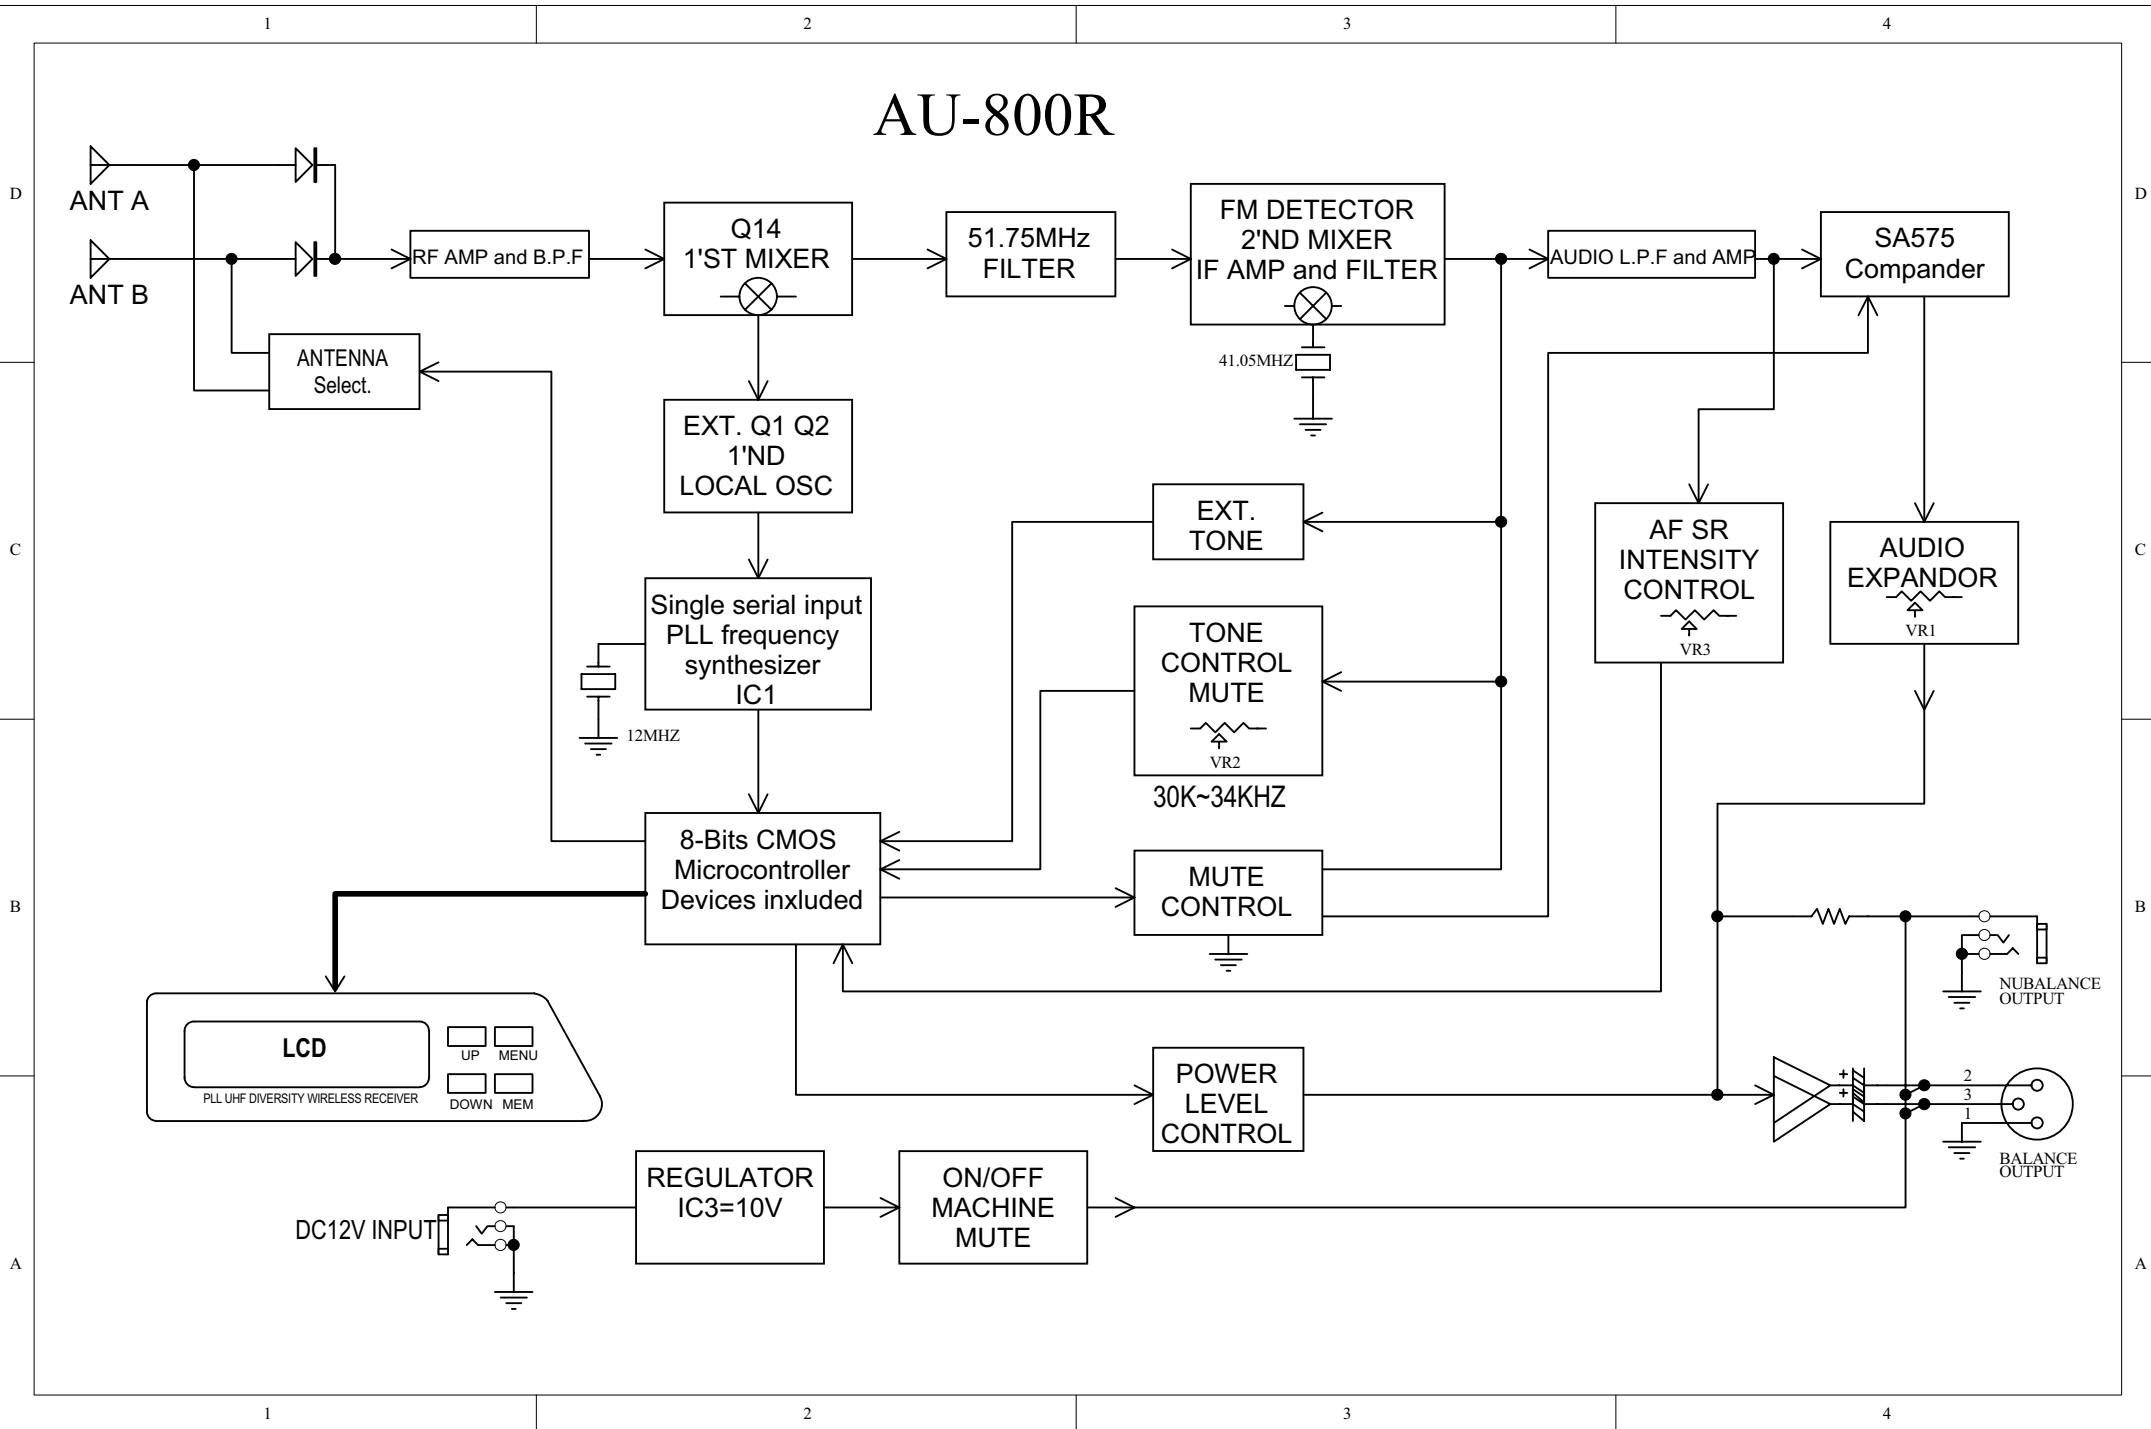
1 2 3 4

D C B A

AU-800R

ANT A

ANT B

RF AMP and B.P.F

Q14
1'ST MIXER

51.75MHz
FILTER

FM DETECTOR
2'ND MIXER
IF AMP and FILTER

41.05MHZ

AUDIO L.P.F and AMP

SA575
Compander

ANTENNA
Select.

EXT. Q1 Q2
1'ND
LOCAL OSC

EXT.
TONE

AF SR
INTENSITY
CONTROL
VR3

AUDIO
EXPANDOR
VR1

Single serial input
PLL frequency
synthesizer
IC1

12MHZ

TONE
CONTROL
MUTE
VR2

30K~34KHZ

8-Bits CMOS
Microcontroller
Devices inxluded

MUTE
CONTROL

NUBALANCE
OUTPUT

LCD

UP MENU
DOWN MEM

PLL UHF DIVERSITY WIRELESS RECEIVER

POWER
LEVEL
CONTROL

+
+

2
3
1

BALANCE
OUTPUT

DC12V INPUT

REGULATOR
IC3=10V

ON/OFF
MACHINE
MUTE

1 2 3 4